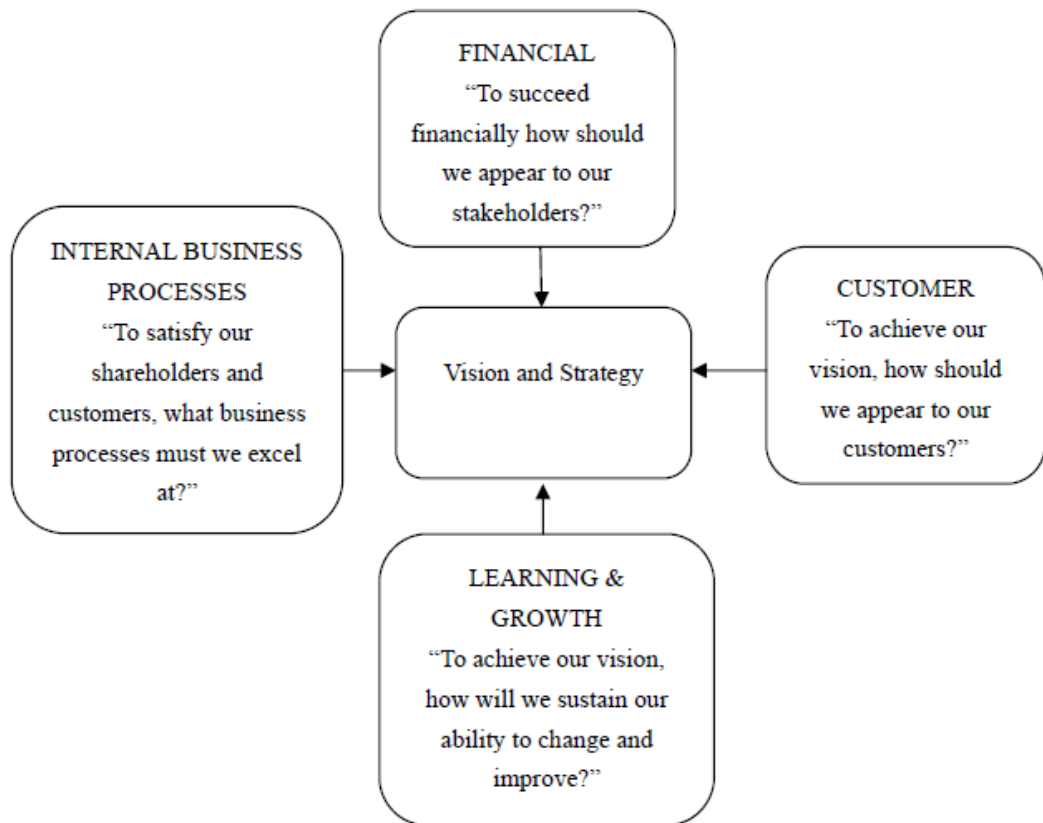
FINANCIAL
"To succeed financially how should we appear to our stakeholders?"

INTERNAL BUSINESS PROCESSES
"To satisfy our shareholders and customers, what business processes must we excel at?"

Vision and Strategy

CUSTOMER
"To achieve our vision, how should we appear to our customers?"

LEARNING & GROWTH
"To achieve our vision, how will we sustain our ability to change and improve?"